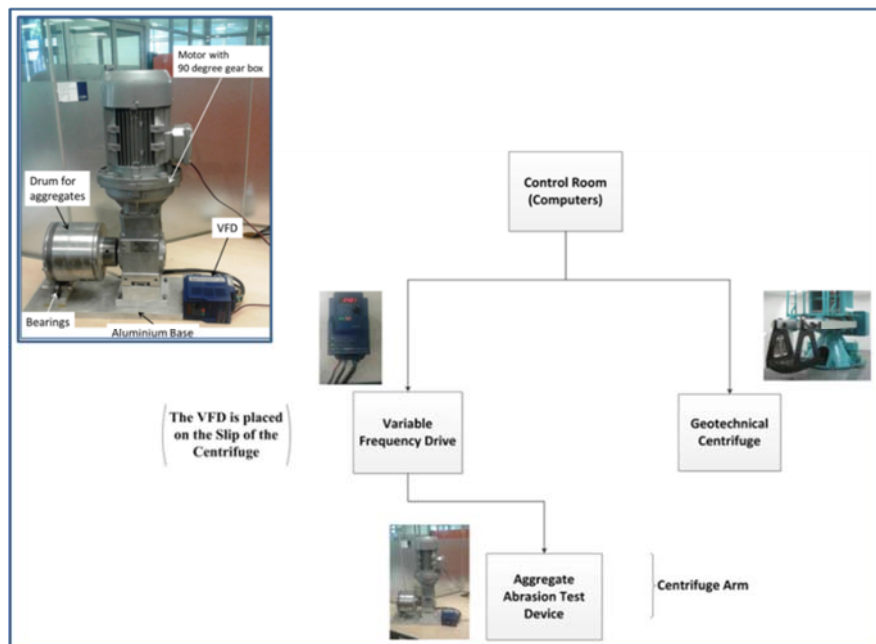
Motor with 90 degree gear box

Drum for aggregates

VFD

Bearings

Aluminium Base

Control Room (Computers)

The VFD is placed on the Slip of the Centrifuge

Variable Frequency Drive

Geotechnical Centrifuge

Aggregate Abrasion Test Device

Centrifuge Arm